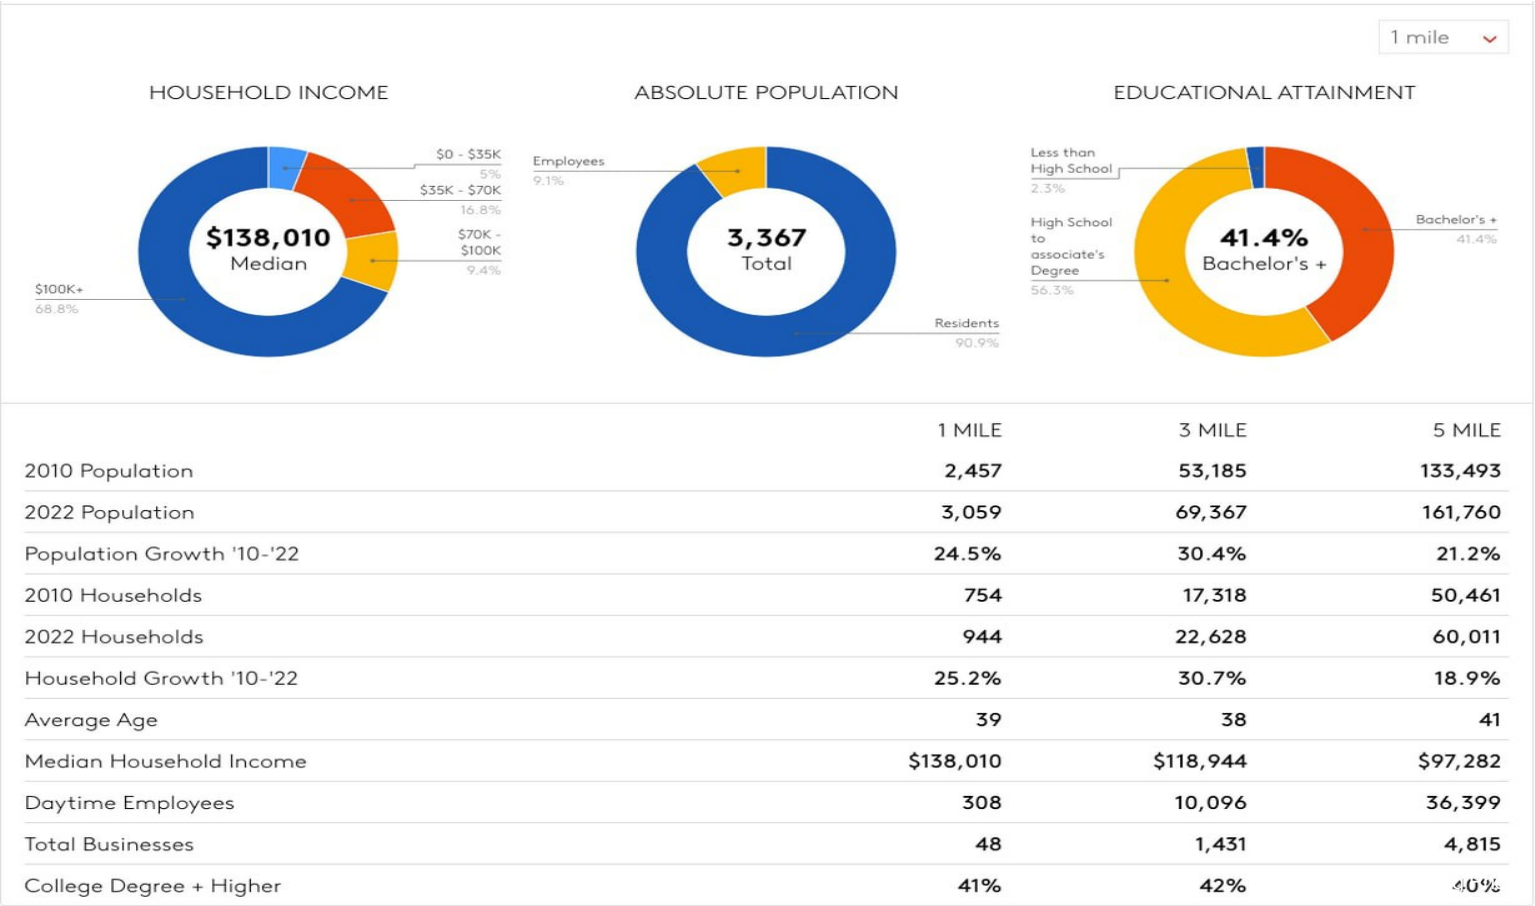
1 mile

HOUSEHOLD INCOME

$0 - $35K
5%
$35K - $70K
16.8%
$70K - $100K
9.4%
$100K+
68.8%

$138,010
Median

ABSOLUTE POPULATION

Employees
9.1%
Residents
90.9%

3,367
Total

EDUCATIONAL ATTAINMENT

Less than High School
2.3%
High School to associate's Degree
56.3%
Bachelor's +
41.4%

41.4%
Bachelor's +

| | 1 MILE | 3 MILE | 5 MILE |
|---|---|---|---|
| 2010 Population | 2,457 | 53,185 | 133,493 |
| 2022 Population | 3,059 | 69,367 | 161,760 |
| Population Growth '10-'22 | 24.5% | 30.4% | 21.2% |
| 2010 Households | 754 | 17,318 | 50,461 |
| 2022 Households | 944 | 22,628 | 60,011 |
| Household Growth '10-'22 | 25.2% | 30.7% | 18.9% |
| Average Age | 39 | 38 | 41 |
| Median Household Income | $138,010 | $118,944 | $97,282 |
| Daytime Employees | 308 | 10,096 | 36,399 |
| Total Businesses | 48 | 1,431 | 4,815 |
| College Degree + Higher | 41% | 42% | 40% |